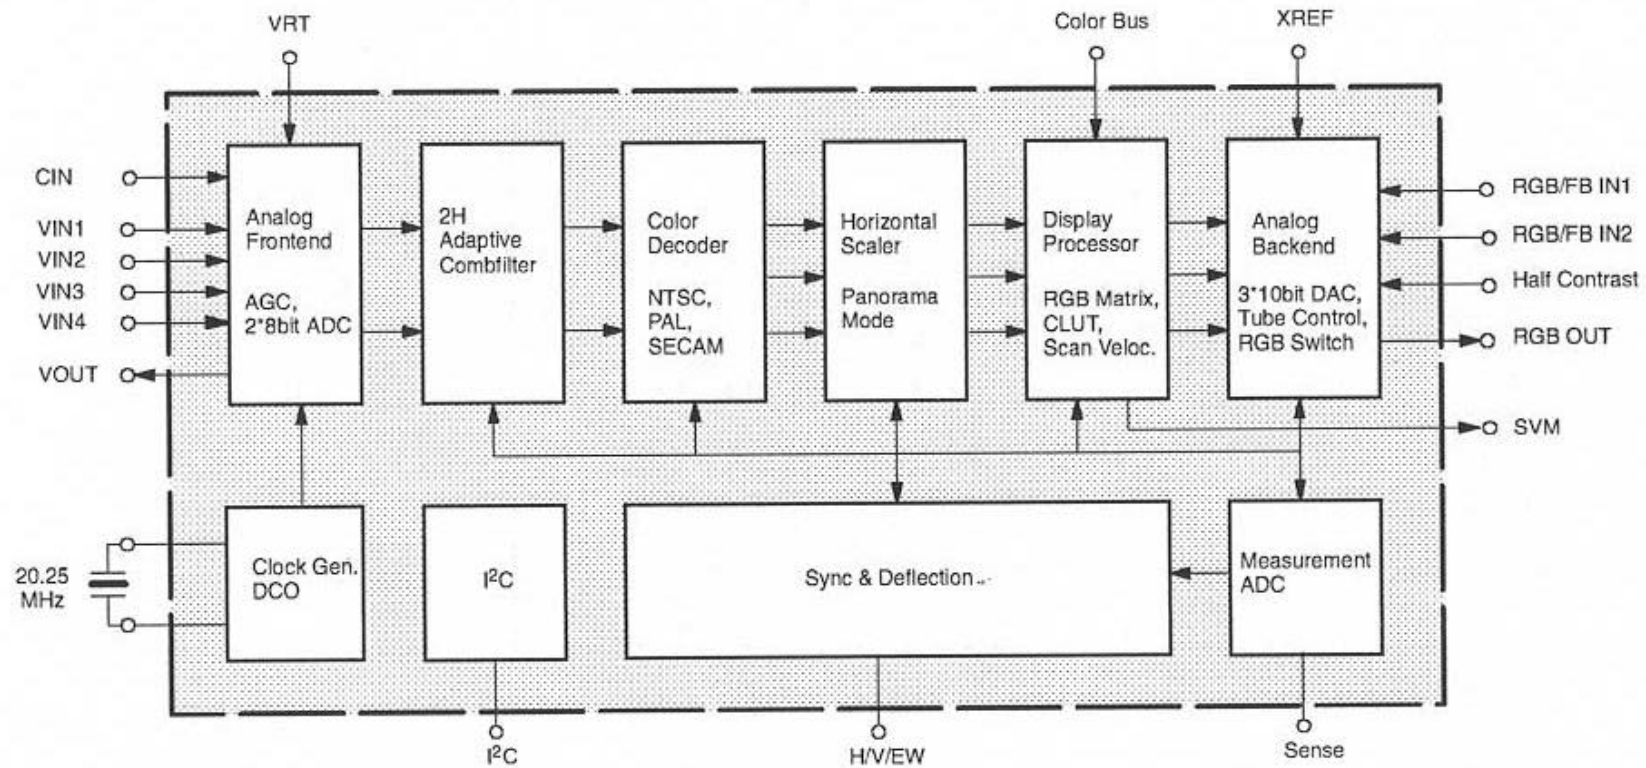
VRT

Color Bus

XREF

CIN

VIN1

VIN2

VIN3

VIN4

VOUT

Analog Frontend

AGC, 2*8bit ADC

2H Adaptive Combfilter

Color Decoder

NTSC, PAL, SECAM

Horizontal Scaler

Panorama Mode

Display Processor

RGB Matrix, CLUT, Scan Veloc.

Analog Backend

3*10bit DAC, Tube Control, RGB Switch

RGB/FB IN1

RGB/FB IN2

Half Contrast

RGB OUT

SVM

20.25 MHz

Clock Gen. DCO

I$^2$C

Sync & Deflection

Measurement ADC

I$^2$C

H/V/EW

Sense